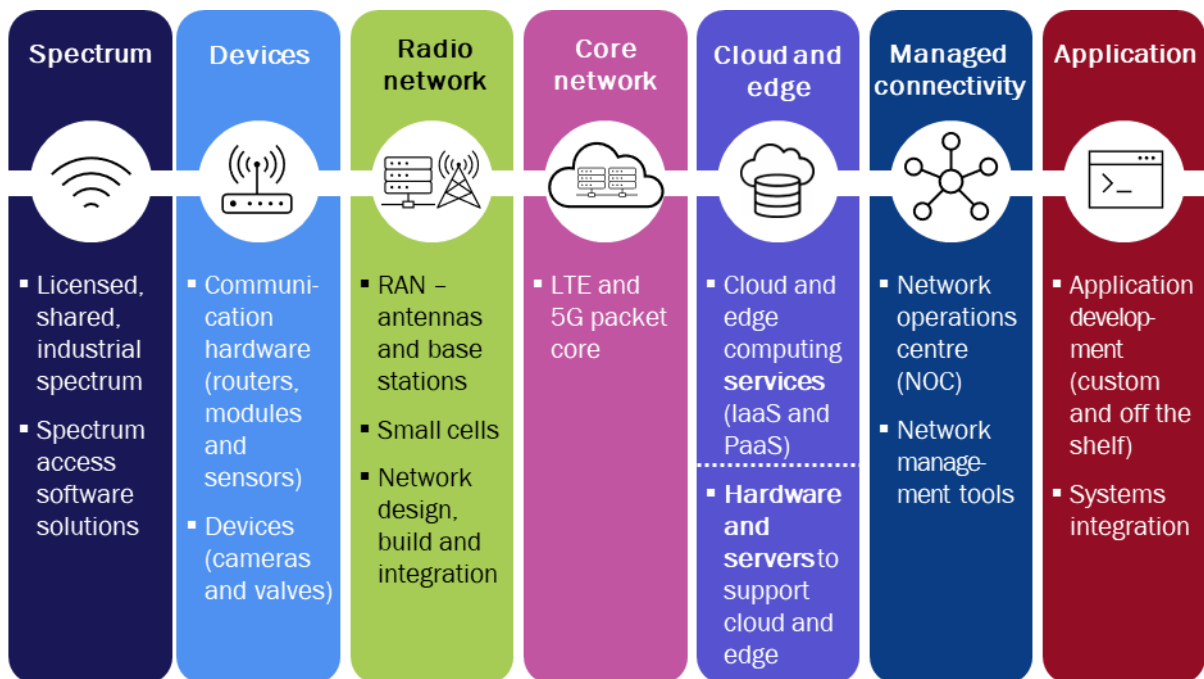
Spectrum

▪ Licensed, shared, industrial spectrum
▪ Spectrum access software solutions

Devices

▪ Communication hardware (routers, modules and sensors)
▪ Devices (cameras and valves)

Radio network

▪ RAN – antennas and base stations
▪ Small cells
▪ Network design, build and integration

Core network

▪ LTE and 5G packet core

Cloud and edge

▪ Cloud and edge computing services (IaaS and PaaS)
▪ Hardware and servers to support cloud and edge

Managed connectivity

▪ Network operations centre (NOC)
▪ Network management tools

Application

▪ Application development (custom and off the shelf)
▪ Systems integration